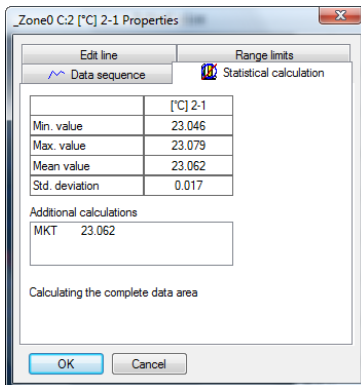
_Zone0 C:2 [°C] 2-1 Properties

Edit line
Range limits
Data sequence
Statistical calculation

| | [°C] 2-1 |
|---|---|
| Min. value | 23.046 |
| Max. value | 23.079 |
| Mean value | 23.062 |
| Std. deviation | 0.017 |

Additional calculations
MKT 23.062

Calculating the complete data area

OK
Cancel